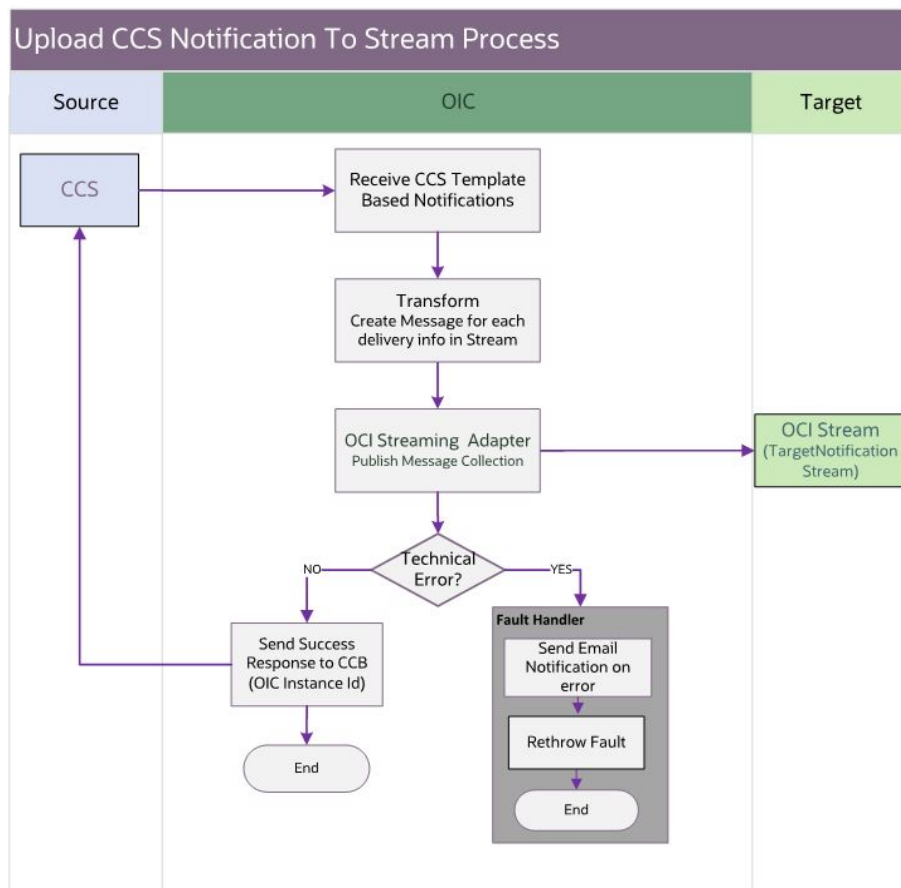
Upload CCS Notification To Stream Process

Source

OIC

Target

CCS

Receive CCS Template Based Notifications

Transform
Create Message for each delivery info in Stream

OCI Streaming Adapter
Publish Message Collection

OCI Stream
(TargetNotification Stream)

Technical Error?

NO

YES

Send Success Response to CCB (OIC Instance Id)

End

Fault Handler

Send Email Notification on error

Rethrow Fault

End